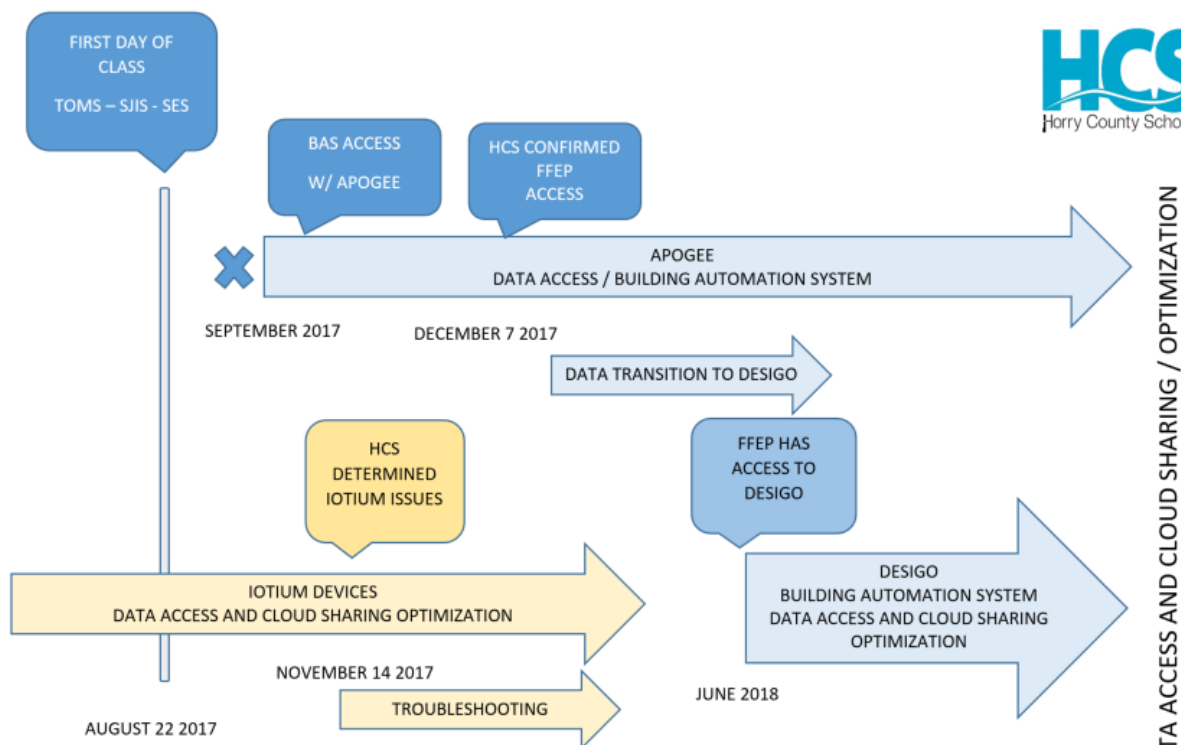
FIRST DAY OF CLASS

TOMS – SJIS - SES

HCS
Horry County Scho

BAS ACCESS

W/ APOGEE

HCS CONFIRMED FFEP ACCESS

APOGEE
DATA ACCESS / BUILDING AUTOMATION SYSTEM

SEPTEMBER 2017

DECEMBER 7 2017

DATA TRANSITION TO DESIGO

HCS DETERMINED IOTIUM ISSUES

FFEP HAS ACCESS TO DESIGO

IOTIUM DEVICES
DATA ACCESS AND CLOUD SHARING OPTIMIZATION

DESIGO
BUILDING AUTOMATION SYSTEM
DATA ACCESS AND CLOUD SHARING OPTIMIZATION

NOVEMBER 14 2017

TROUBLESHOOTING

JUNE 2018

AUGUST 22 2017

TA ACCESS AND CLOUD SHARING / OPTIMIZATION